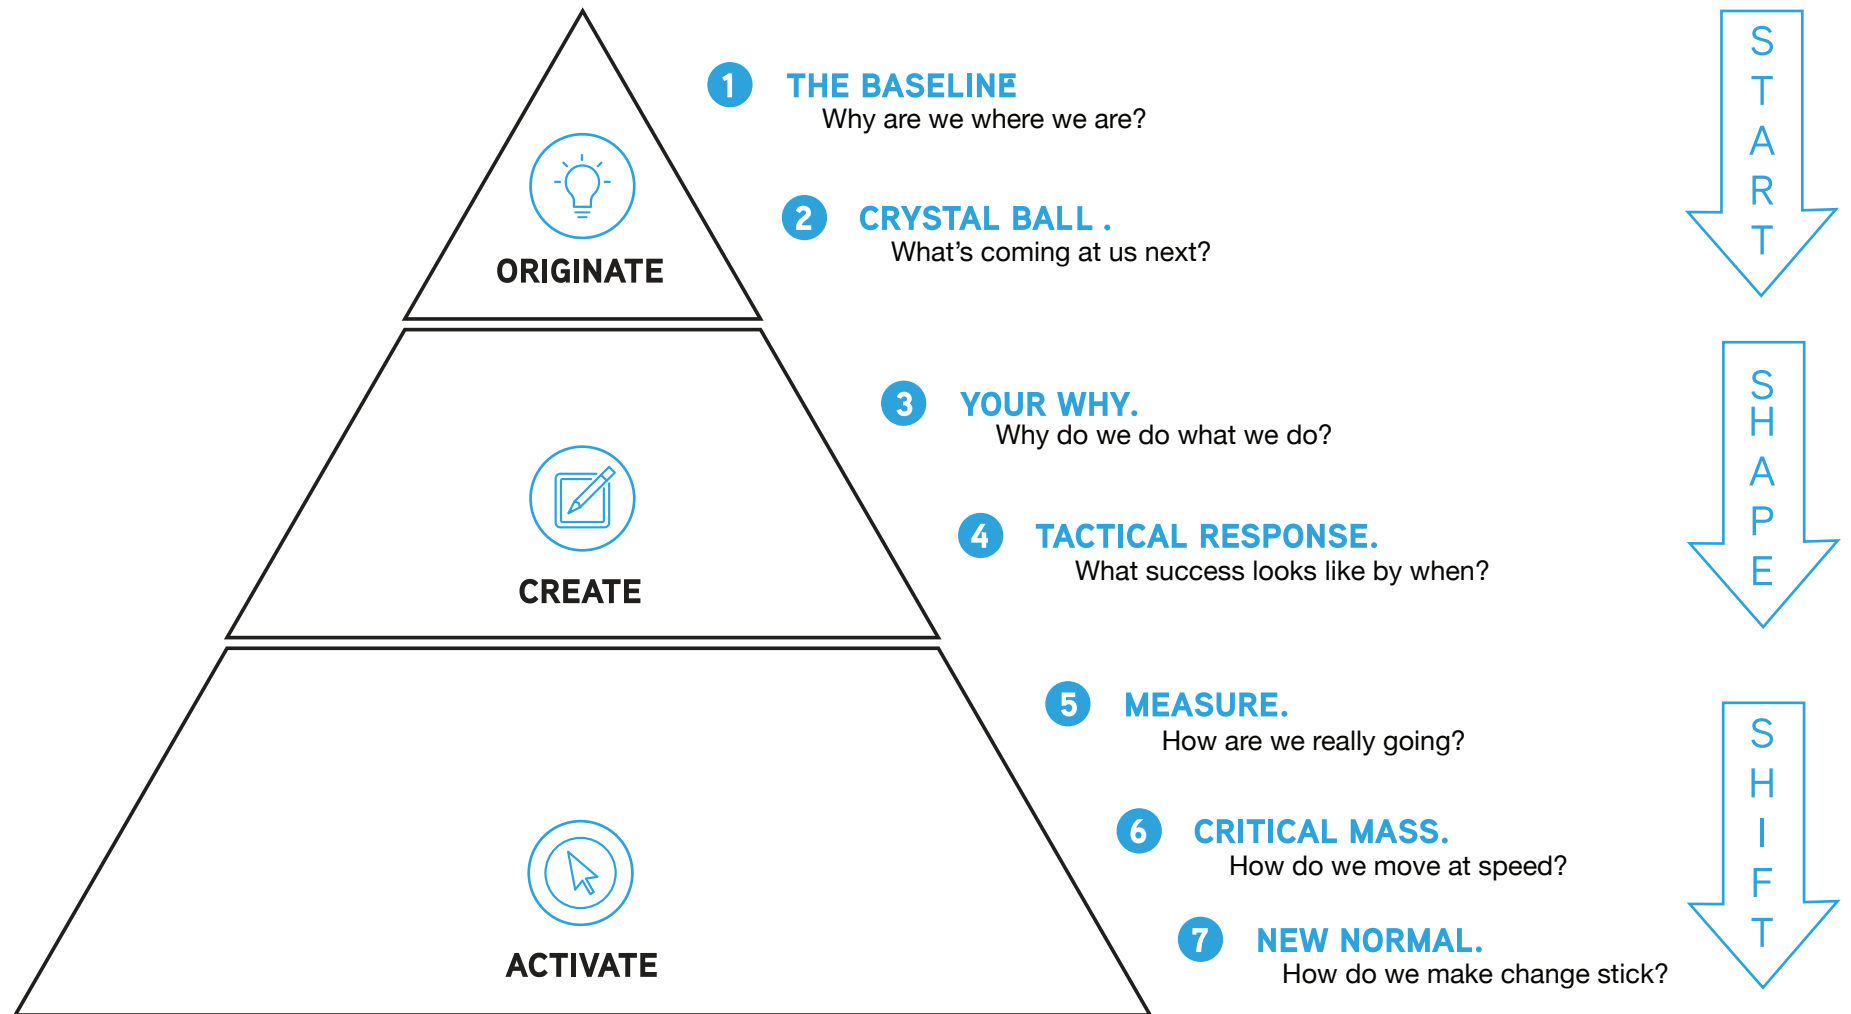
ORIGINATE

CREATE

ACTIVATE

1 THE BASELINE
Why are we where we are?

2 CRYSTAL BALL .
What's coming at us next?

3 YOUR WHY.
Why do we do what we do?

4 TACTICAL RESPONSE.
What success looks like by when?

5 MEASURE.
How are we really going?

6 CRITICAL MASS.
How do we move at speed?

7 NEW NORMAL.
How do we make change stick?

START

SHAPE

SHIFT